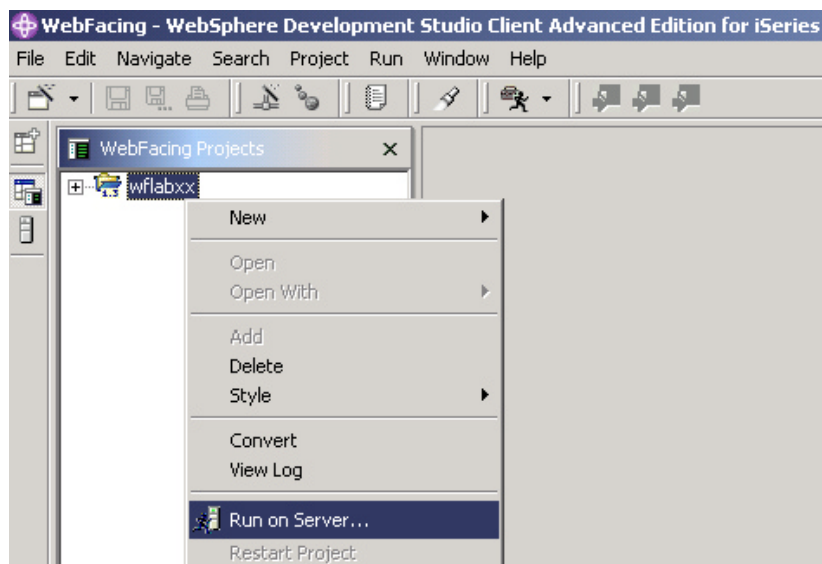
WebFacing - WebSphere Development Studio Client Advanced Edition for iSeries

File Edit Navigate Search Project Run Window Help

WebFacing Projects

wflabxx

New

Open
Open With

Add
Delete
Style

Convert
View Log

Run on Server...
Restart Project